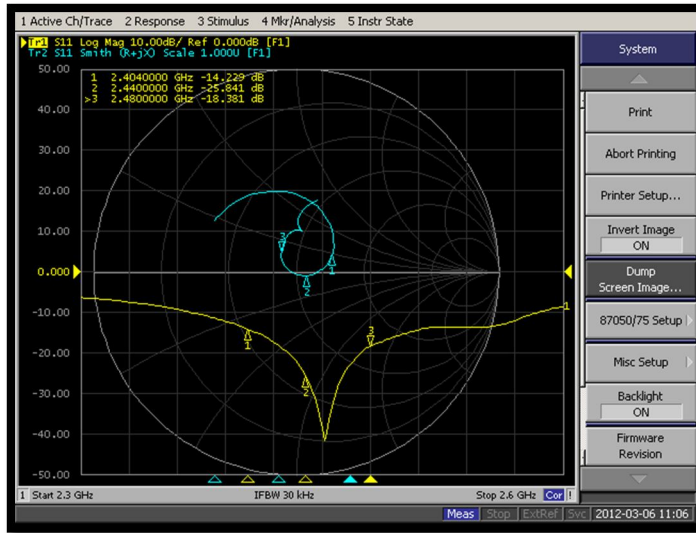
1 Active Ch/Trace 2 Response 3 Stimulus 4 Mkr/Analysis 5 Instr State

Tr1 S11 Log Mag 10.00dB/ Ref 0.000dB [F1]
Tr2 S11 Smith (R+jX) Scale 1.000U [F1]

1 2.4040000 GHz -14.229 dB
2 2.4400000 GHz -25.841 dB
>3 2.4800000 GHz -18.381 dB

50.00
40.00
30.00
20.00
10.00
0.000
-10.00
-20.00
-30.00
-40.00
-50.00

1
2
3
1
2
3
1

1 Start 2.3 GHz IFBW 30 kHz Stop 2.6 GHz Cor !

Meas Stop ExtRef Svc 2012-03-06 11:06

System
Print
Abort Printing
Printer Setup...
Invert Image
ON
Dump Screen Image...
87050/75 Setup
Misc Setup
Backlight
ON
Firmware Revision